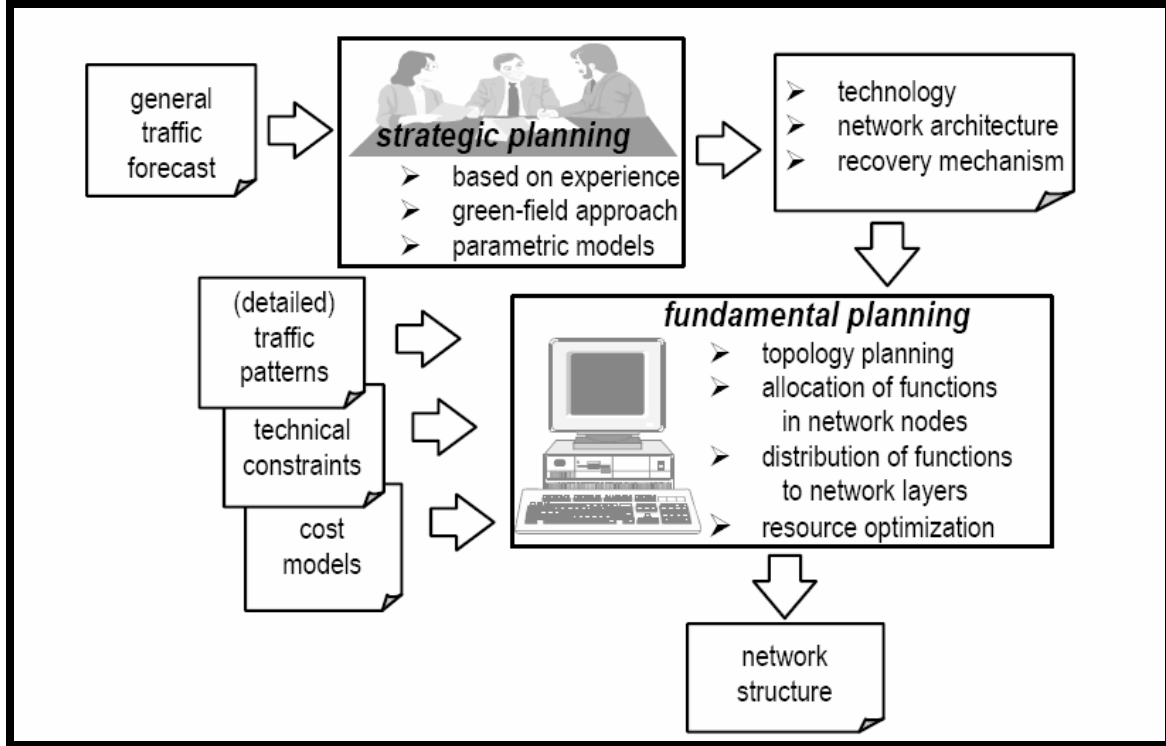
general traffic forecast

strategic planning
➢ based on experience
➢ green-field approach
➢ parametric models

➢ technology
➢ network architecture
➢ recovery mechanism

(detailed) traffic patterns

technical constraints

cost models

fundamental planning
➢ topology planning
➢ allocation of functions in network nodes
➢ distribution of functions to network layers
➢ resource optimization

network structure